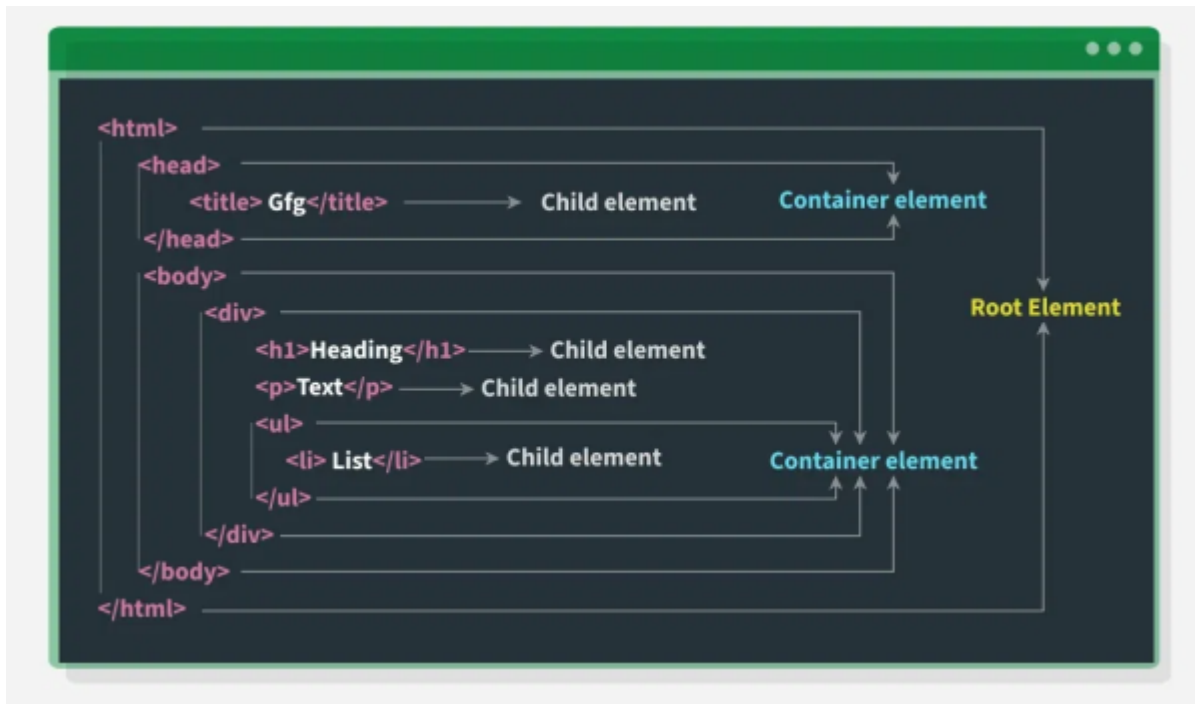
<html>
<head>
<title> Gfg</title> Child element
Container element
</head>
<body>
<div>
Root Element
<h1>Heading</h1> Child element
<p>Text</p> Child element
<ul>
<li> List</li> Child element
Container element
</ul>
</div>
</body>
</html>